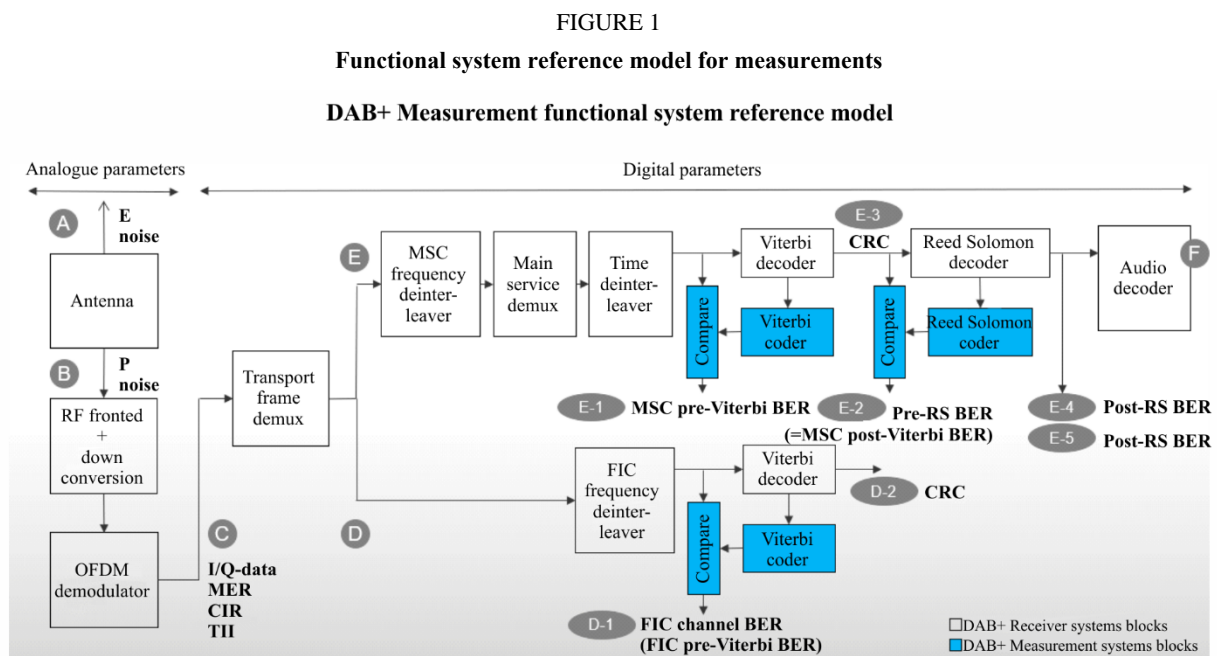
FIGURE 1

**Functional system reference model for measurements**

**DAB+ Measurement functional system reference model**

Analogue parameters

Digital parameters

A

E noise

Antenna

B

P noise

RF fronted + down conversion

OFDM demodulator

C

I/Q-data
MER
CIR
TII

Transport frame demux

E

MSC frequency deinterleaver

Main service demux

Time deinterleaver

Compare

Viterbi decoder

Viterbi coder

E-3

CRC

Compare

Reed Solomon decoder

Reed Solomon coder

Audio decoder

F

E-1 MSC pre-Viterbi BER

E-2 Pre-RS BER (=MSC post-Viterbi BER)

E-4 Post-RS BER

E-5 Post-RS BER

D

FIC frequency deinterleaver

Viterbi decoder

D-2 CRC

Compare

Viterbi coder

D-1 FIC channel BER (FIC pre-Viterbi BER)

DAB+ Receiver systems blocks
DAB+ Measurement systems blocks